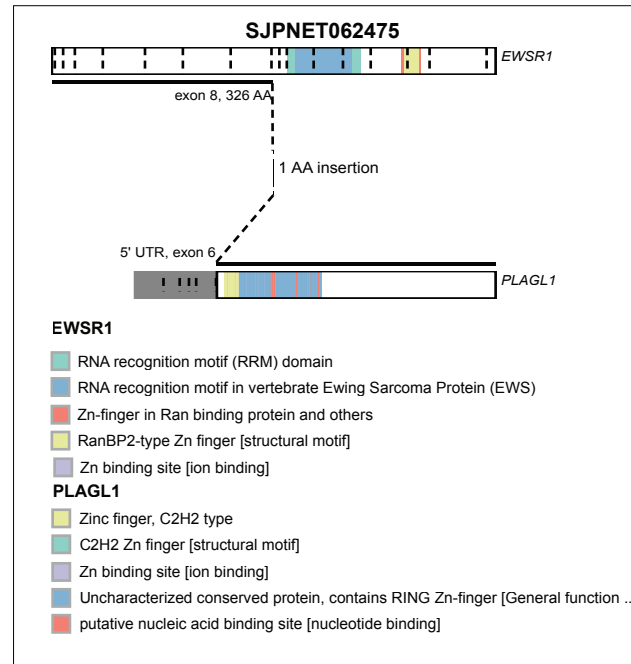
SJPNET062475

EWSR1

exon 8, 326 AA

1 AA insertion

5' UTR, exon 6

PLAGL1

EWSR1

RNA recognition motif (RRM) domain

RNA recognition motif in vertebrate Ewing Sarcoma Protein (EWS)

Zn-finger in Ran binding protein and others

RanBP2-type Zn finger [structural motif]

Zn binding site [ion binding]

PLAGL1

Zinc finger, C2H2 type

C2H2 Zn finger [structural motif]

Zn binding site [ion binding]

Uncharacterized conserved protein, contains RING Zn-finger [General function ...

putative nucleic acid binding site [nucleotide binding]